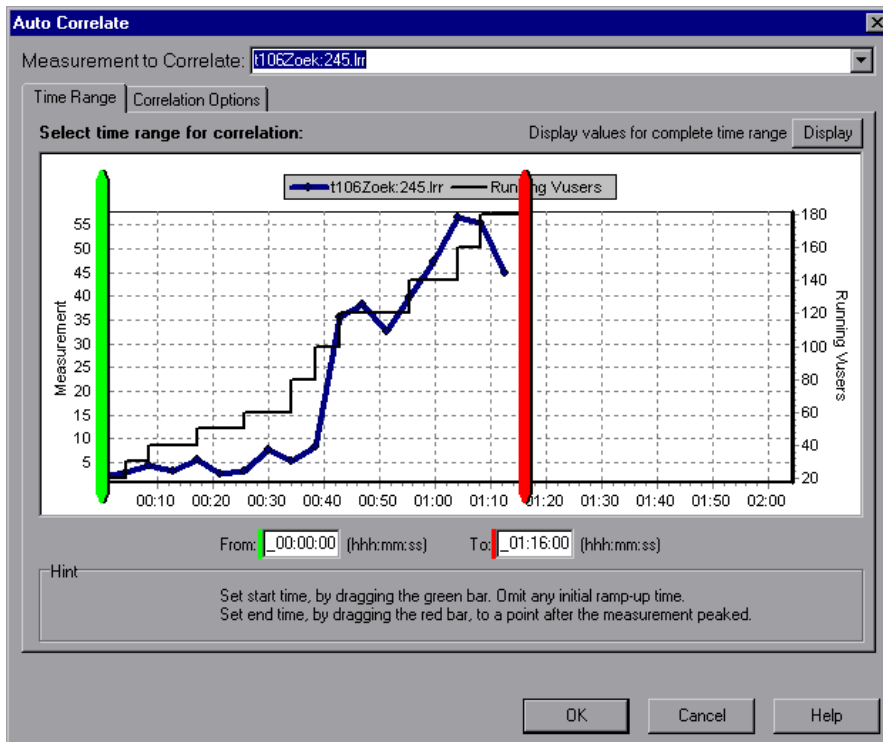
Auto Correlate

Measurement to Correlate: t106Zoek:245.lrr

Time Range | Correlation Options

Select time range for correlation:

Display values for complete time range Display

t106Zoek:245.lrr — Running Vusers

55
50
45
40
35
30
25
20
15
10
5

Measurement

180
160
140
120
100
80
60
40
20

Running Vusers

00:10 00:20 00:30 00:40 00:50 01:00 01:10 01:20 01:30 01:40 01:50 02:00

From: _00:00:00 (hhh:mm:ss) To: _01:16:00 (hhh:mm:ss)

Hint

Set start time, by dragging the green bar. Omit any initial ramp-up time.
Set end time, by dragging the red bar, to a point after the measurement peaked.

OK Cancel Help